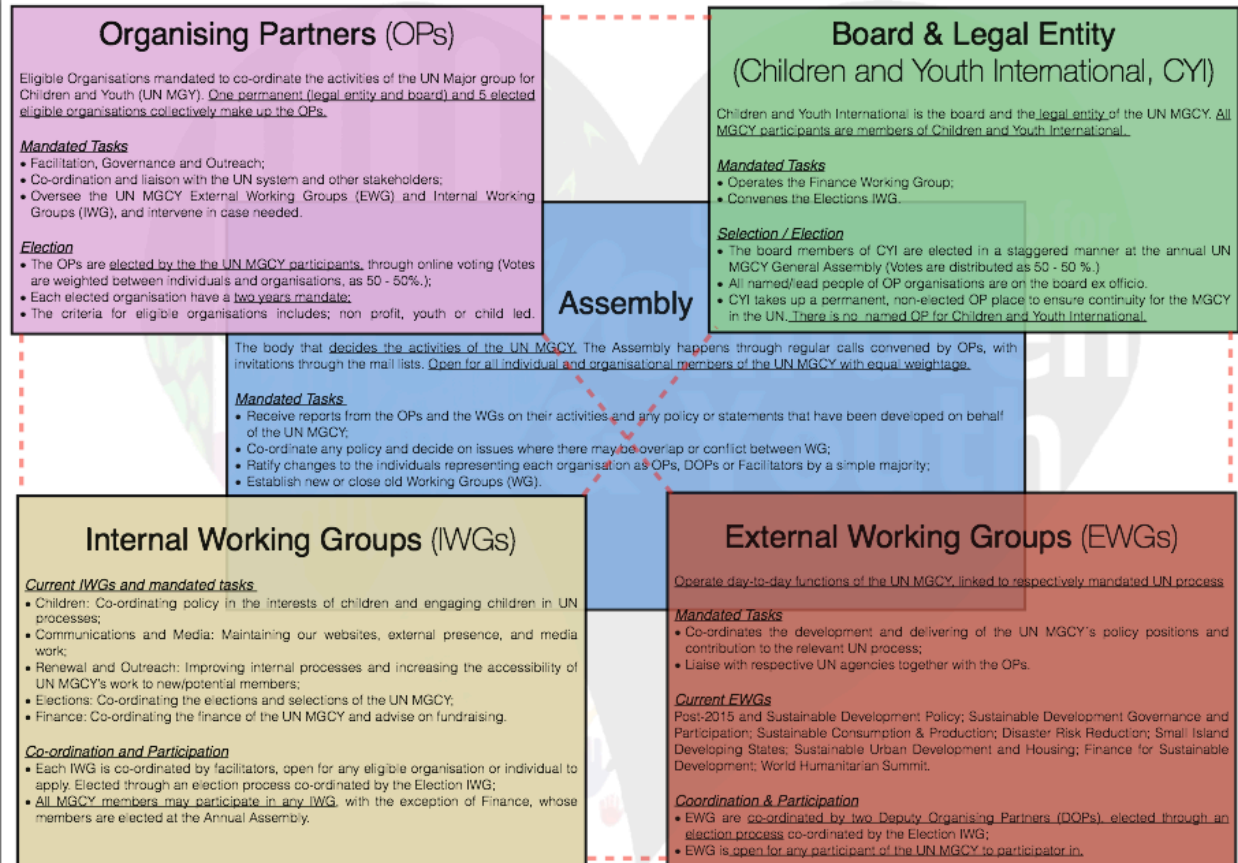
Organising Partners (OPs)

Eligible Organisations mandated to co-ordinate the activities of the UN Major group for Children and Youth (UN MGY). One permanent (legal entity and board) and 5 elected eligible organisations collectively make up the OPs.

Mandated Tasks
• Facilitation, Governance and Outreach;
• Co-ordination and liaison with the UN system and other stakeholders;
• Oversee the UN MGCY External Working Groups (EWG) and Internal Working Groups (IWG), and intervene in case needed.

Election
• The OPs are elected by the the UN MGCY participants, through online voting (Votes are weighted between individuals and organisations, as 50 - 50%.);
• Each elected organisation have a two years mandate;
• The criteria for eligible organisations includes; non profit, youth or child led.

Board & Legal Entity
(Children and Youth International, CYI)

Children and Youth International is the board and the legal entity of the UN MGCY. All MGCY participants are members of Children and Youth International.

Mandated Tasks
• Operates the Finance Working Group;
• Convenes the Elections IWG.

Selection / Election
• The board members of CYI are elected in a staggered manner at the annual UN MGCY General Assembly (Votes are distributed as 50 - 50 %.)
• All named/lead people of OP organisations are on the board ex officio.
• CYI takes up a permanent, non-elected OP place to ensure continuity for the MGCY in the UN. There is no named OP for Children and Youth International.

Assembly

The body that decides the activities of the UN MGCY. The Assembly happens through regular calls convened by OPs, with invitations through the mail lists. Open for all individual and organisational members of the UN MGCY with equal weightage.

Mandated Tasks
• Receive reports from the OPs and the WGs on their activities and any policy or statements that have been developed on behalf of the UN MGCY;
• Co-ordinate any policy and decide on issues where there may be overlap or conflict between WG;
• Ratify changes to the individuals representing each organisation as OPs, DOPs or Facilitators by a simple majority;
• Establish new or close old Working Groups (WG).

Internal Working Groups (IWGs)

Current IWGs and mandated tasks
• Children: Co-ordinating policy in the interests of children and engaging children in UN processes;
• Communications and Media: Maintaining our websites, external presence, and media work;
• Renewal and Outreach: Improving internal processes and increasing the accessibility of UN MGCY's work to new/potential members;
• Elections: Co-ordinating the elections and selections of the UN MGCY;
• Finance: Co-ordinating the finance of the UN MGCY and advise on fundraising.

Co-ordination and Participation
• Each IWG is co-ordinated by facilitators, open for any eligible organisation or individual to apply. Elected through an election process co-ordinated by the Election IWG;
• All MGCY members may participate in any IWG, with the exception of Finance, whose members are elected at the Annual Assembly.

External Working Groups (EWGs)

Operate day-to-day functions of the UN MGCY, linked to respectively mandated UN process

Mandated Tasks
• Co-ordinates the development and delivering of the UN MGCY's policy positions and contribution to the relevant UN process;
• Liaise with respective UN agencies together with the OPs.

Current EWGs
Post-2015 and Sustainable Development Policy; Sustainable Development Governance and Participation; Sustainable Consumption & Production; Disaster Risk Reduction; Small Island Developing States; Sustainable Urban Development and Housing; Finance for Sustainable Development; World Humanitarian Summit.

Coordination & Participation
• EWG are co-ordinated by two Deputy Organising Partners (DOPs), elected through an election process co-ordinated by the Election IWG;
• EWG is open for any participant of the UN MGCY to participator in.